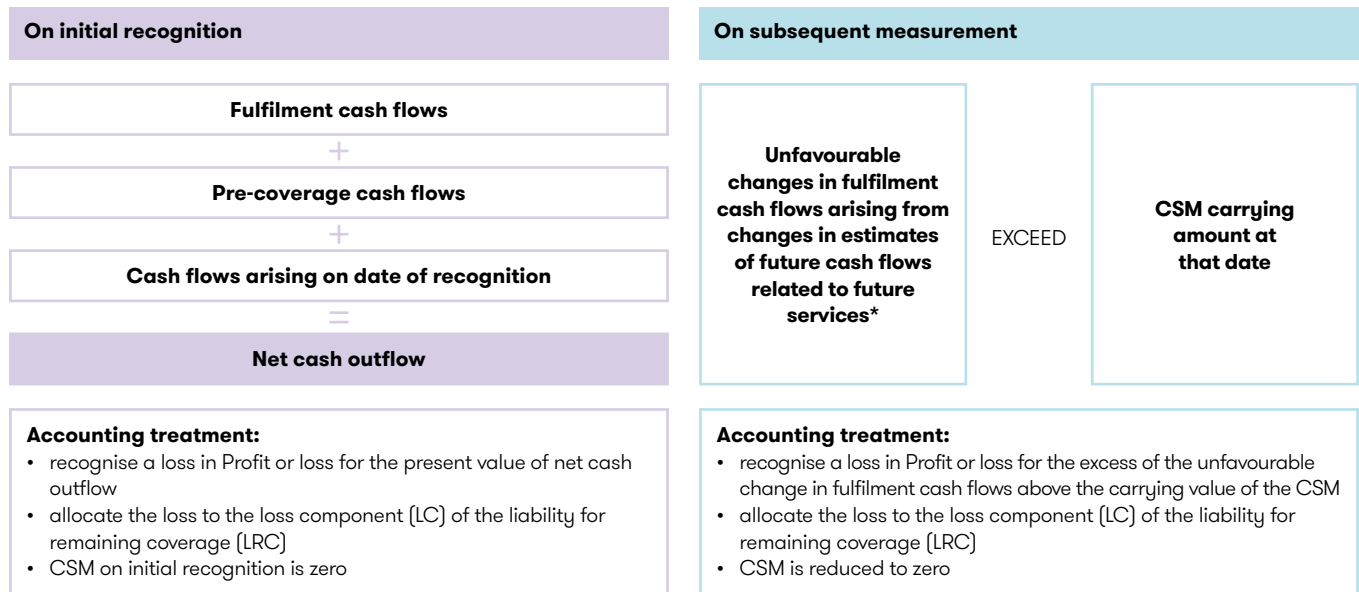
On initial recognition

Fulfilment cash flows

+

Pre-coverage cash flows

+

Cash flows arising on date of recognition

=

Net cash outflow

Accounting treatment:
• recognise a loss in Profit or loss for the present value of net cash outflow
• allocate the loss to the loss component (LC) of the liability for remaining coverage (LRC)
• CSM on initial recognition is zero

On subsequent measurement

Unfavourable changes in fulfilment cash flows arising from changes in estimates of future cash flows related to future services*

EXCEED

CSM carrying amount at that date

Accounting treatment:
• recognise a loss in Profit or loss for the excess of the unfavourable change in fulfilment cash flows above the carrying value of the CSM
• allocate the loss to the loss component (LC) of the liability for remaining coverage (LRC)
• CSM is reduced to zero